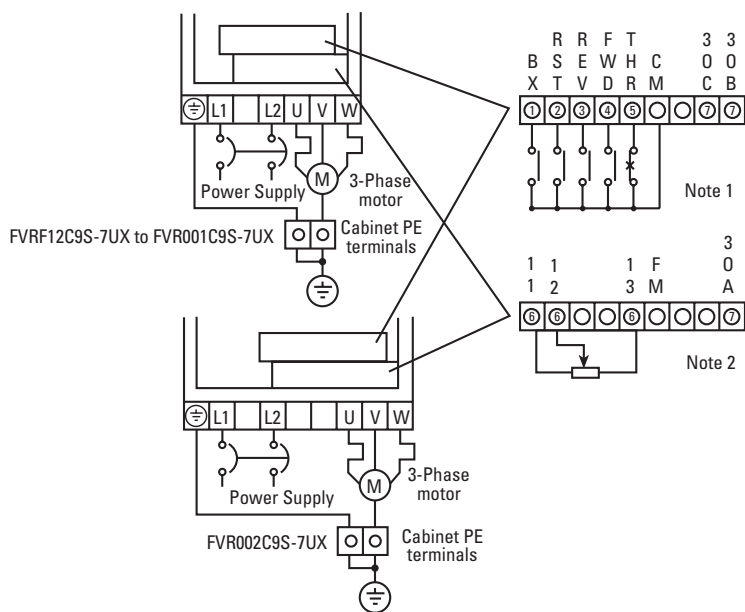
L1
L2
U
V
W
M
Power Supply
3-Phase motor
FVRF12C9S-7UX to FVR001C9S-7UX
Cabinet PE terminals

B X
R S T
R E V
F W D
T H R
C M
3 0 C
3 0 B
①②③④⑤ ⑦⑦
Note 1

1 1
1 2
1 3
F M
3 0 A
⑥⑥ ⑥ ⑦
Note 2

L1
L2
U
V
W
M
Power Supply
3-Phase motor
FVR002C9S-7UX
Cabinet PE terminals